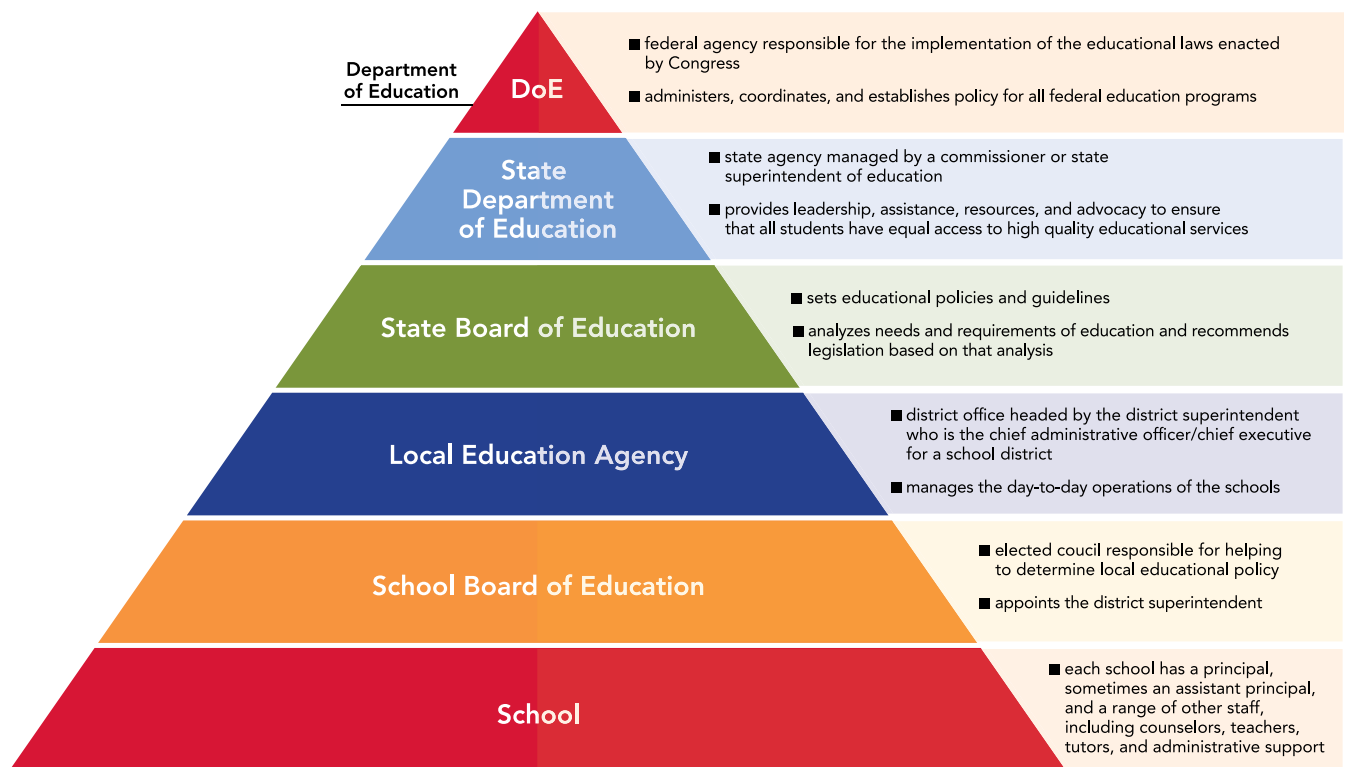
Department of Education

DoE

■ federal agency responsible for the implementation of the educational laws enacted by Congress

■ administers, coordinates, and establishes policy for all federal education programs

State Department of Education

■ state agency managed by a commissioner or state superintendent of education

■ provides leadership, assistance, resources, and advocacy to ensure that all students have equal access to high quality educational services

State Board of Education

■ sets educational policies and guidelines

■ analyzes needs and requirements of education and recommends legislation based on that analysis

Local Education Agency

■ district office headed by the district superintendent who is the chief administrative officer/chief executive for a school district

■ manages the day-to-day operations of the schools

School Board of Education

■ elected coucil responsible for helping to determine local educational policy

■ appoints the district superintendent

School

■ each school has a principal, sometimes an assistant principal, and a range of other staff, including counselors, teachers, tutors, and administrative support